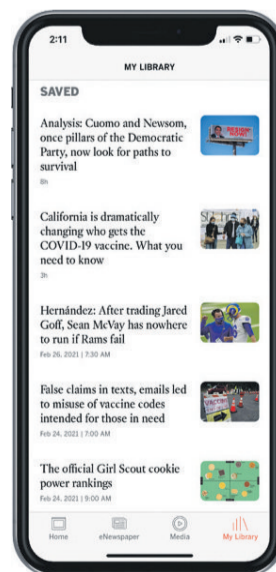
2:11

MY LIBRARY

SAVED

Analysis: Cuomo and Newsom, once pillars of the Democratic Party, now look for paths to survival
8h

California is dramatically changing who gets the COVID-19 vaccine. What you need to know
3h

Hernández: After trading Jared Goff, Sean McVay has nowhere to run if Rams fail
Feb 26, 2021 | 7:30 AM

False claims in texts, emails led to misuse of vaccine codes intended for those in need
Feb 24, 2021 | 7:00 AM

The official Girl Scout cookie power rankings
Feb 24, 2021 | 9:00 AM

Home
eNewspaper
Media
My Library